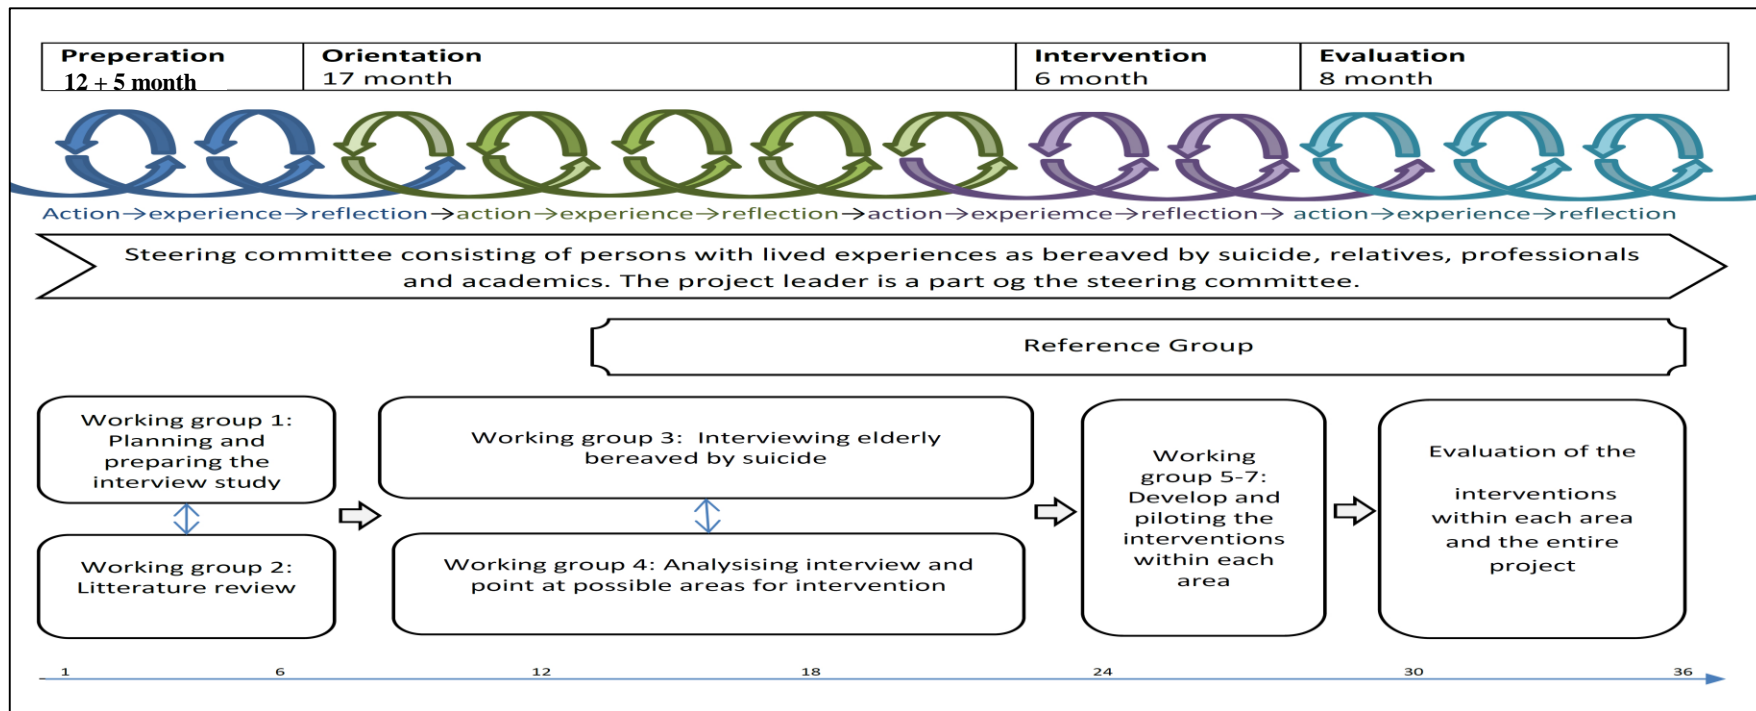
| Preperation 12 + 5 month | Orientation 17 month | Intervention 6 month | Evaluation 8 month |
|---|---|---|---|

Action→experience→reflection→action→experience→reflection→action→experiemce→reflection→ action→experience→reflection

Steering committee consisting of persons with lived experiences as bereaved by suicide, relatives, professionals and academics. The project leader is a part og the steering committee.

Reference Group

Working group 1: Planning and preparing the interview study

Working group 2: Litterature review

Working group 3: Interviewing elderly bereaved by suicide

Working group 4: Analysising interview and point at possible areas for intervention

Working group 5-7: Develop and piloting the interventions within each area

Evaluation of the interventions within each area and the entire project

1 6 12 18 24 30 36